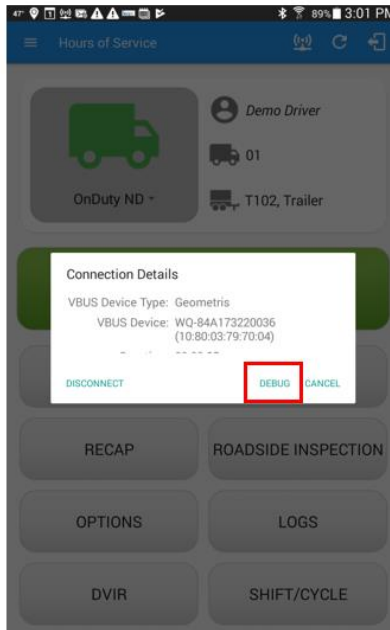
47° 89% 3:01 PM

Hours of Service

Demo Driver

01

OnDuty ND

T102, Trailer

Connection Details

VBUS Device Type: Geometris

VBUS Device: WQ-84A173220036 (10:80:03:79:70:04)

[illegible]

DISCONNECT

DEBUG

CANCEL

RECAP

ROADSIDE INSPECTION

OPTIONS

LOGS

DVIR

SHIFT/CYCLE